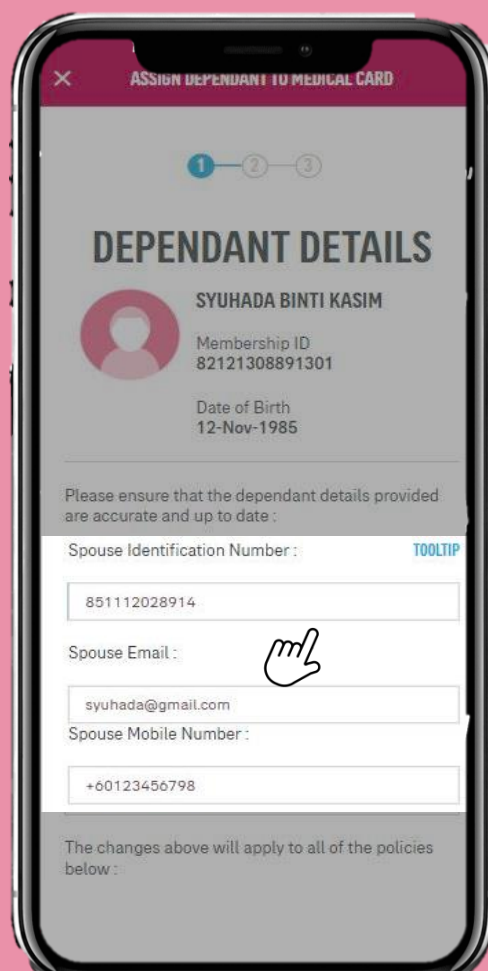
ASSIGN DEPENDANT TO MEDICAL CARD

1 2 3

DEPENDANT DETAILS

SYUHADA BINTI KASIM

Membership ID
82121308891301

Date of Birth
12-Nov-1985

Please ensure that the dependant details provided are accurate and up to date :

Spouse Identification Number :

TOOLTIP

851112028914

Spouse Email :

syuhada@gmail.com

Spouse Mobile Number :

+60123456798

The changes above will apply to all of the policies below :